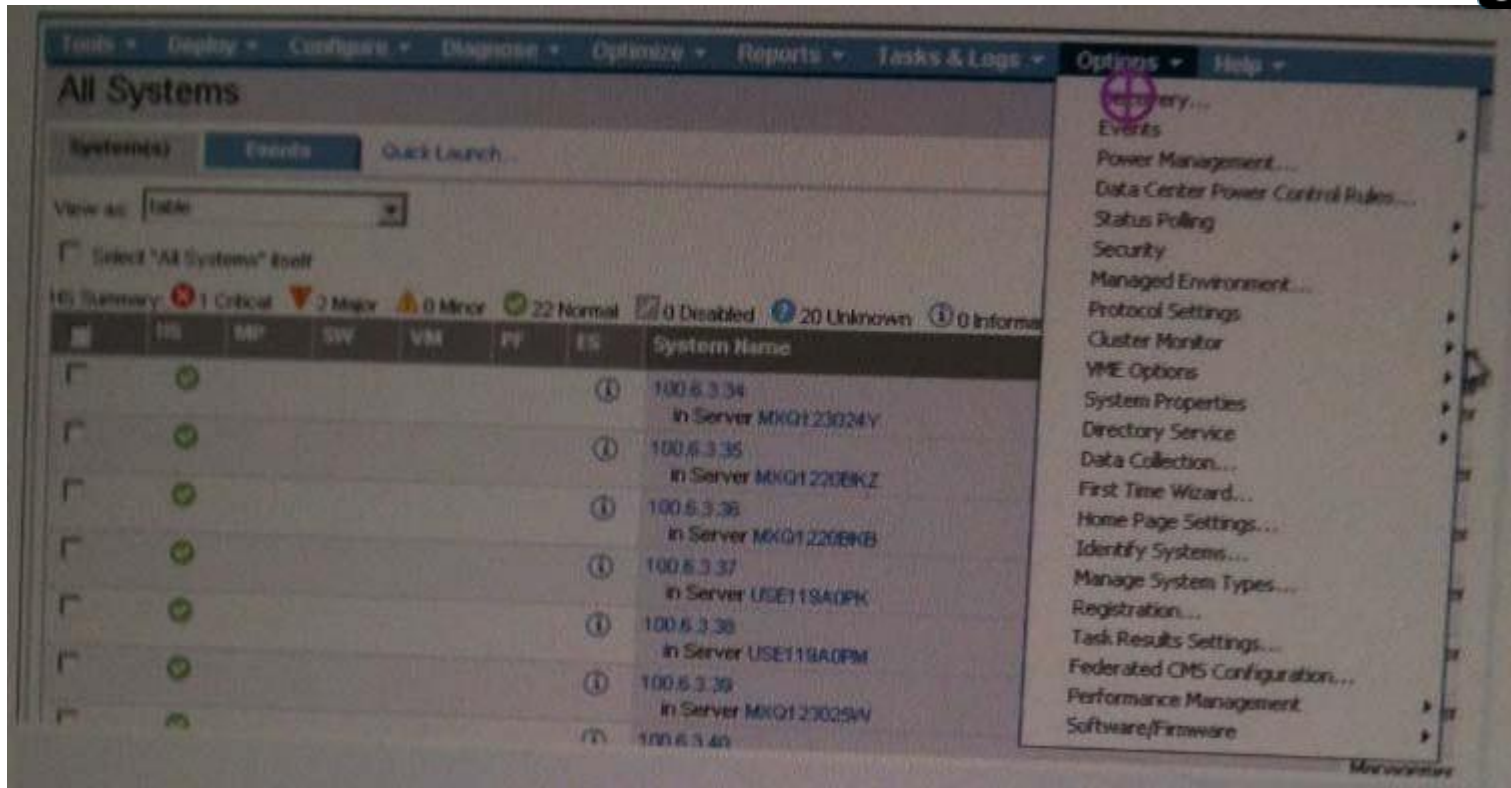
Tools ▾ Deploy ▾ Configure ▾ Diagnose ▾ Optimize ▾ Reports ▾ Tasks & Logs ▾ Options ▾ Help ▾

All Systems

System(s) Events Quick Launch...

View as: table

Select "All Systems" itself

HS Summary: 1 Critical 2 Major 0 Minor 22 Normal 0 Disabled 20 Unknown 0 Informa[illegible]

| | HS | MP | SW | VM | PF | ES | System Name |
|---|---|---|---|---|---|---|---|
| | | | | | | | 100.6.3.34 in Server MXQ123024Y |
| | | | | | | | 100.6.3.35 in Server MXQ1220BKZ |
| | | | | | | | 100.6.3.36 in Server MXQ1220BKB |
| | | | | | | | 100.6.3.37 in Server USE119A0PK |
| | | | | | | | 100.6.3.38 in Server USE119A0PM |
| | | | | | | | 100.6.3.39 in Server MXQ123025W |
| | | | | | | | 100.6.3.40 |

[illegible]very...
Events
Power Management...
Data Center Power Control Rules...
Status Polling
Security
Managed Environment...
Protocol Settings
Cluster Monitor
VME Options
System Properties
Directory Service
Data Collection...
First Time Wizard...
Home Page Settings...
Identify Systems...
Manage System Types...
Registration...
Task Results Settings...
Federated CMS Configuration...
Performance Management
Software/Firmware